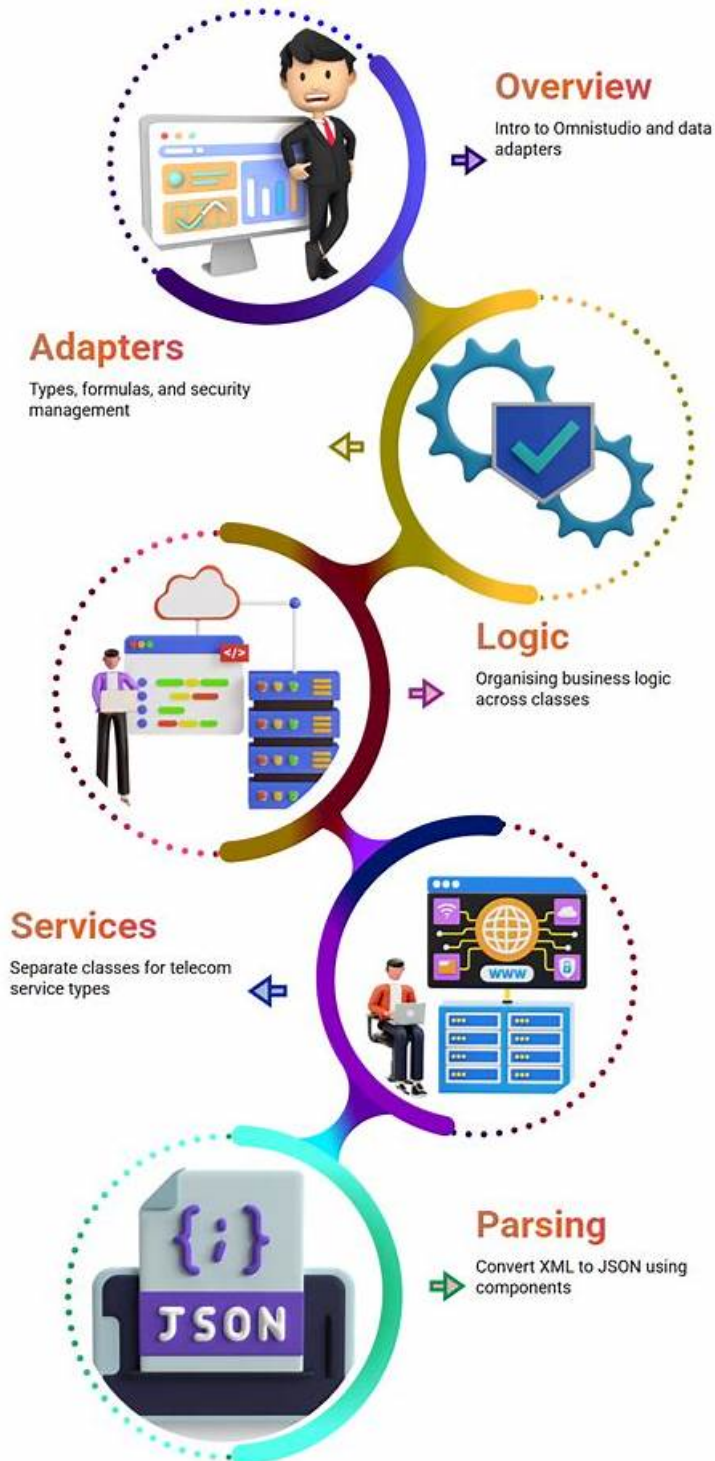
Overview

Intro to Omnistudio and data adapters

Adapters

Types, formulas, and security management

</>

Logic

Organising business logic across classes

WWW

Services

Separate classes for telecom service types

{;}

JSON

Parsing

Convert XML to JSON using components